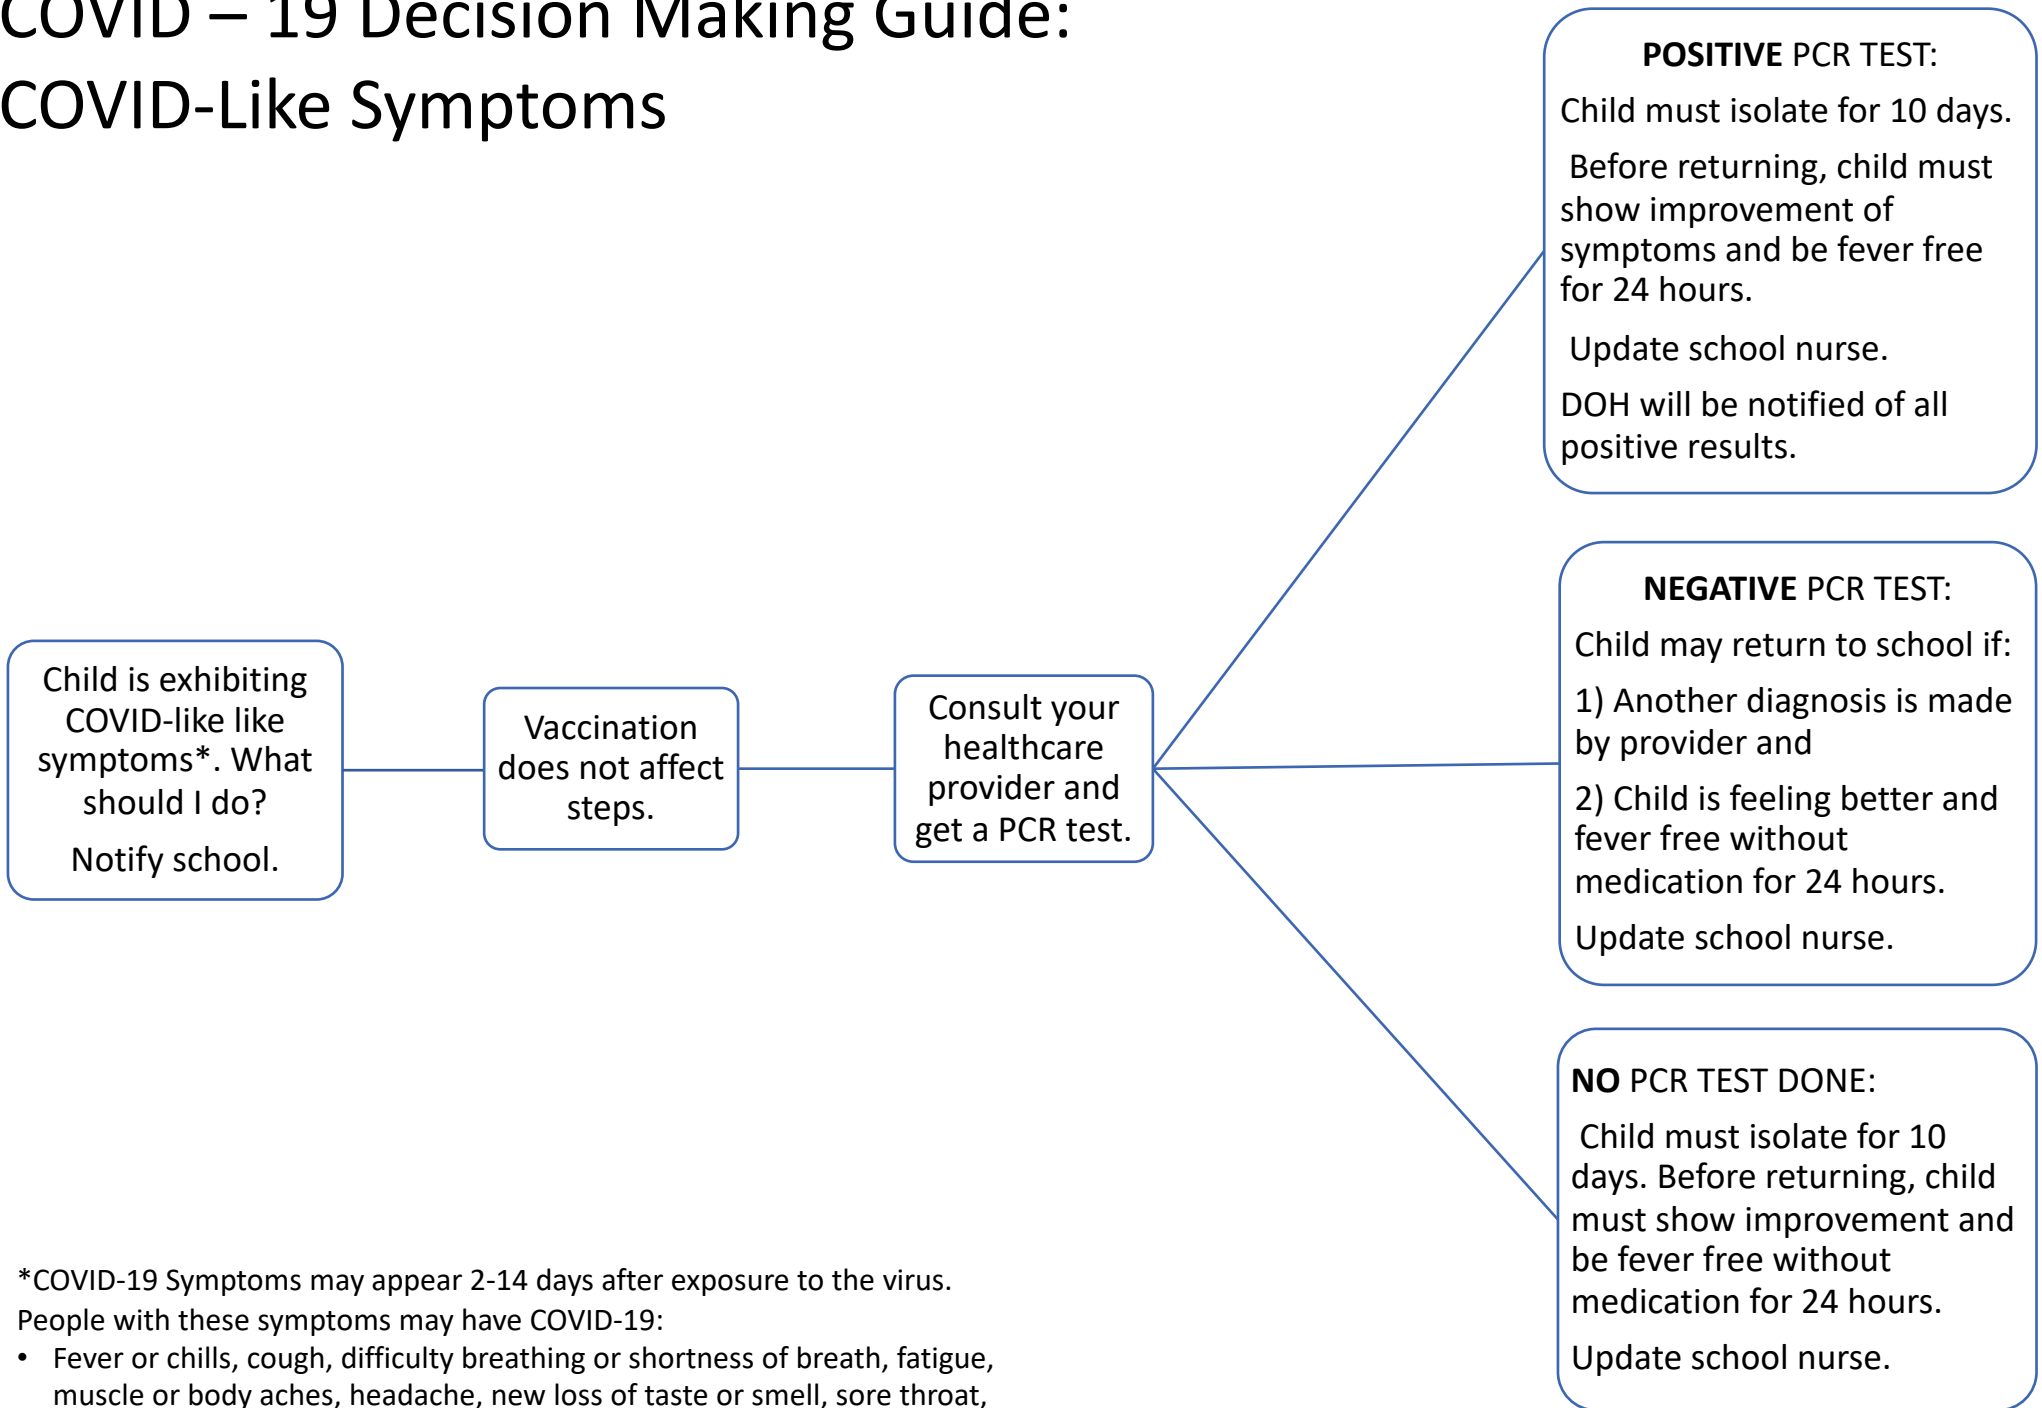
COVID – 19 Decision Making Guide:
COVID-Like Symptoms

Child is exhibiting COVID-like like symptoms*. What should I do?

Notify school.

Vaccination does not affect steps.

Consult your healthcare provider and get a PCR test.

POSITIVE PCR TEST:

Child must isolate for 10 days.

Before returning, child must show improvement of symptoms and be fever free for 24 hours.

Update school nurse.

DOH will be notified of all positive results.

NEGATIVE PCR TEST:

Child may return to school if:

1) Another diagnosis is made by provider and

2) Child is feeling better and fever free without medication for 24 hours.

Update school nurse.

NO PCR TEST DONE:

Child must isolate for 10 days. Before returning, child must show improvement and be fever free without medication for 24 hours.

Update school nurse.

*COVID-19 Symptoms may appear 2-14 days after exposure to the virus. People with these symptoms may have COVID-19:

• Fever or chills, cough, difficulty breathing or shortness of breath, fatigue, muscle or body aches, headache, new loss of taste or smell, sore throat,